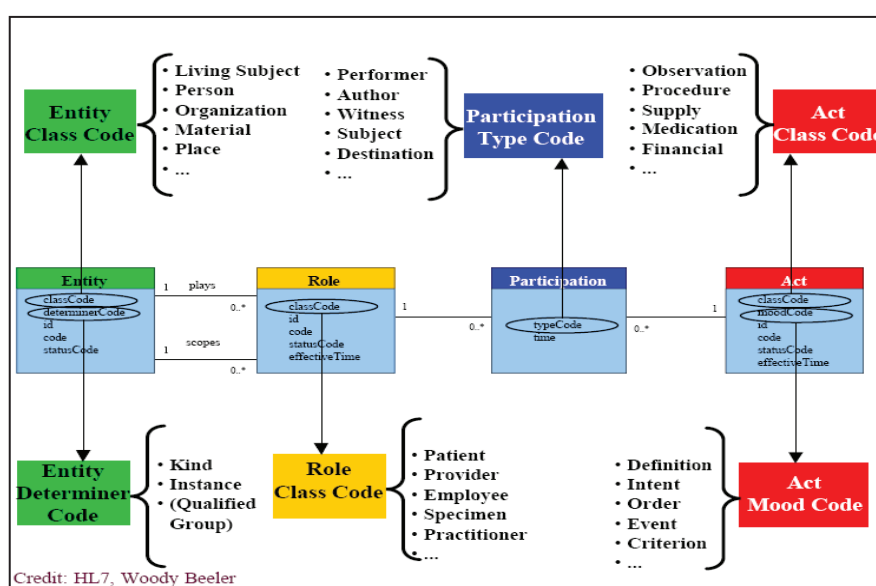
Entity Class Code

• Living Subject
• Person
• Organization
• Material
• Place
• ...

• Performer
• Author
• Witness
• Subject
• Destination
• ...

Participation Type Code

• Observation
• Procedure
• Supply
• Medication
• Financial
• ...

Act Class Code

Entity
classCode
determinerCode
id
code
statusCode

1 plays 0..*

1 scopes 0..*

Role
classCode
id
code
statusCode
effectiveTime

1 0..*

Participation
typeCode
time

0..* 1

Act
classCode
moodCode
id
code
statusCode
effectiveTime

Entity Determiner Code

• Kind
• Instance
• (Qualified Group)

Role Class Code

• Patient
• Provider
• Employee
• Specimen
• Practitioner
• ...

• Definition
• Intent
• Order
• Event
• Criterion
• ...

Act Mood Code

Credit: HL7, Woody Beeler